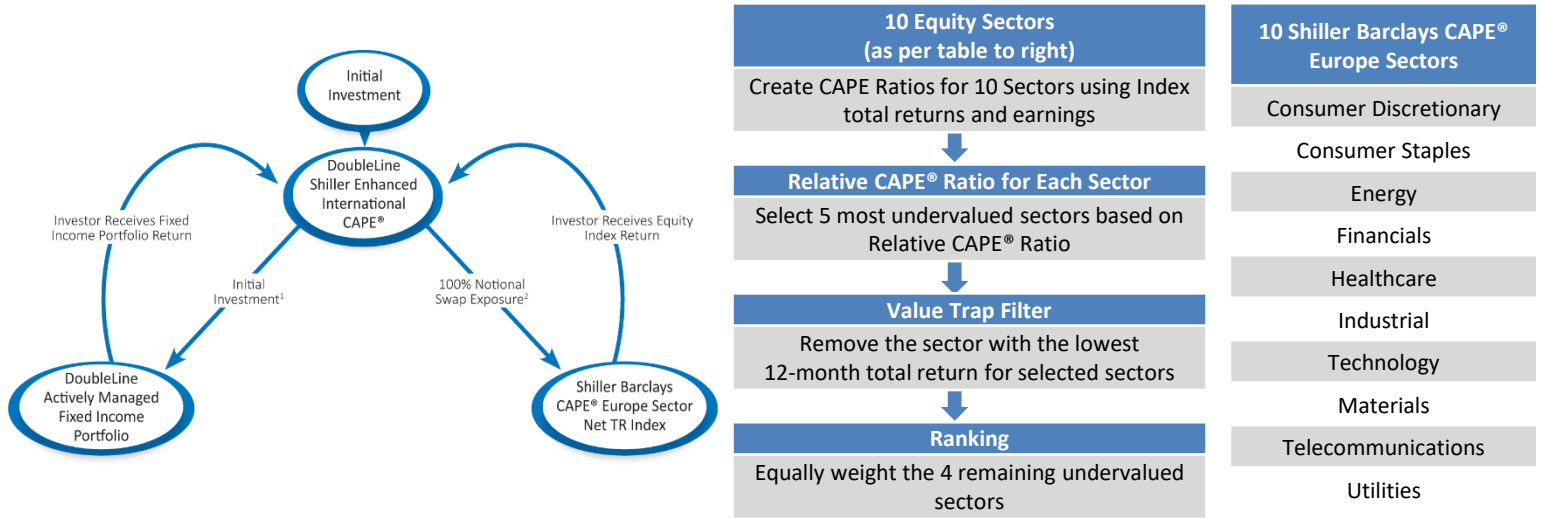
Initial Investment

DoubleLine Shiller Enhanced International CAPE®

Investor Receives Fixed Income Portfolio Return

Investor Receives Equity Index Return

Initial Investment$^1$

100% Notional Swap Exposure$^2$

DoubleLine Actively Managed Fixed Income Portfolio

Shiller Barclays CAPE® Europe Sector Net TR Index

10 Equity Sectors (as per table to right)

Create CAPE Ratios for 10 Sectors using Index total returns and earnings

Relative CAPE® Ratio for Each Sector

Select 5 most undervalued sectors based on Relative CAPE® Ratio

Value Trap Filter

Remove the sector with the lowest 12-month total return for selected sectors

Ranking

Equally weight the 4 remaining undervalued sectors

| 10 Shiller Barclays CAPE® Europe Sectors |
|---|
| Consumer Discretionary |
| Consumer Staples |
| Energy |
| Financials |
| Healthcare |
| Industrial |
| Technology |
| Materials |
| Telecommunications |
| Utilities |